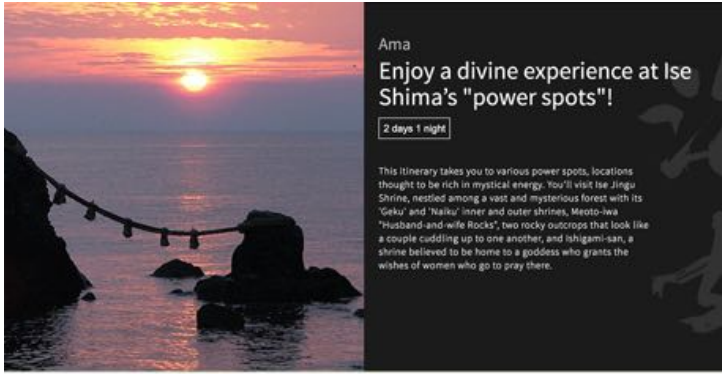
Ama

Enjoy a divine experience at Ise Shima's "power spots"!

2 days 1 night

This itinerary takes you to various power spots, locations thought to be rich in mystical energy. You'll visit Ise Jingu Shrine, nestled among a vast and mysterious forest with its 'Geku' and 'Naiku' inner and outer shrines, Meoto-iwa "Husband-and-wife Rocks", two rocky outcrops that look like a couple cuddling up to one another, and Ishigami-san, a shrine believed to be home to a goddess who grants the wishes of women who go to pray there.